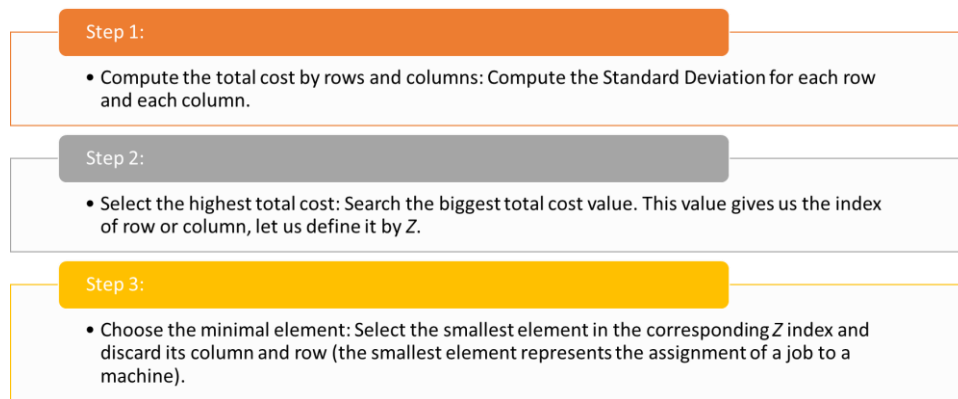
Step 1:

• Compute the total cost by rows and columns: Compute the Standard Deviation for each row and each column.

Step 2:

• Select the highest total cost: Search the biggest total cost value. This value gives us the index of row or column, let us define it by $Z$.

Step 3:

• Choose the minimal element: Select the smallest element in the corresponding $Z$ index and discard its column and row (the smallest element represents the assignment of a job to a machine).